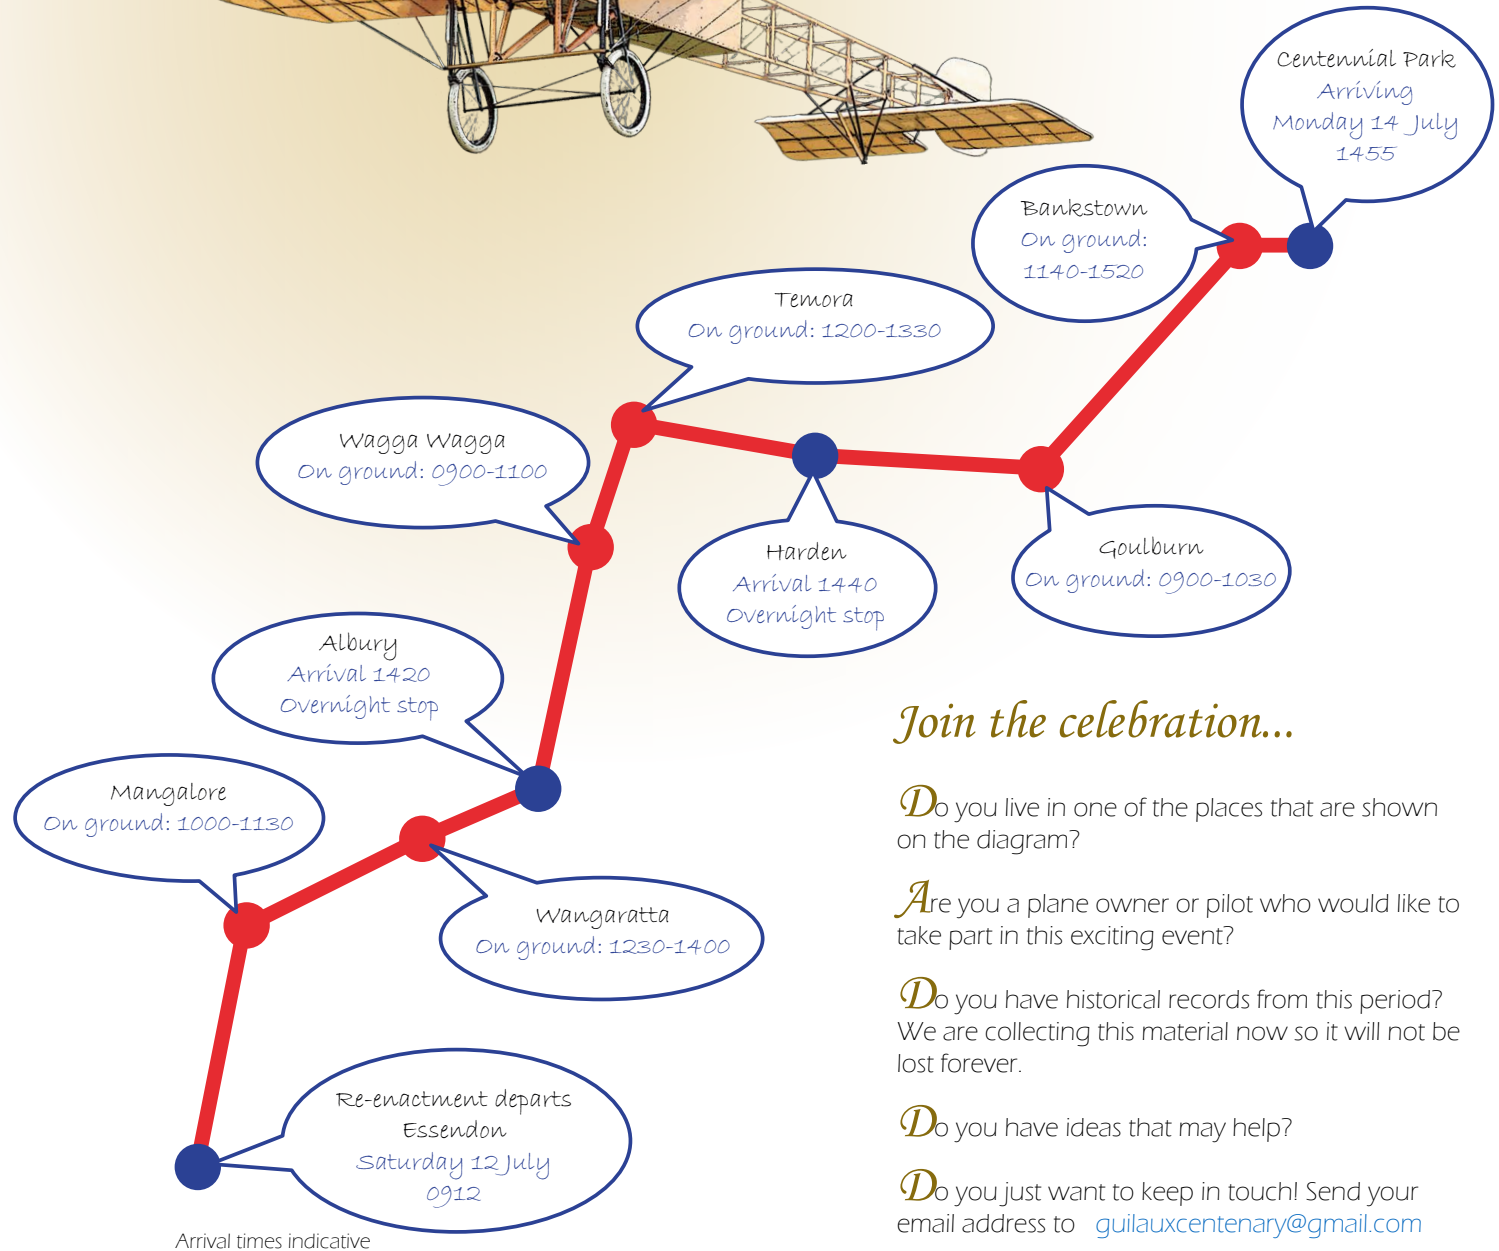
Centennial Park
Arriving
Monday 14 July
1455

Bankstown
On ground:
1140-1520

Temora
On ground: 1200-1330

Wagga Wagga
On ground: 0900-1100

Harden
Arrival 1440
Overnight stop

Goulburn
On ground: 0900-1030

Albury
Arrival 1420
Overnight stop

Mangalore
On ground: 1000-1130

Wangaratta
On ground: 1230-1400

Re-enactment departs
Essendon
Saturday 12 July
0912

Arrival times indicative

Join the celebration...

Do you live in one of the places that are shown on the diagram?

Are you a plane owner or pilot who would like to take part in this exciting event?

Do you have historical records from this period? We are collecting this material now so it will not be lost forever.

Do you have ideas that may help?

Do you just want to keep in touch! Send your email address to guilauxcentenary@gmail.com